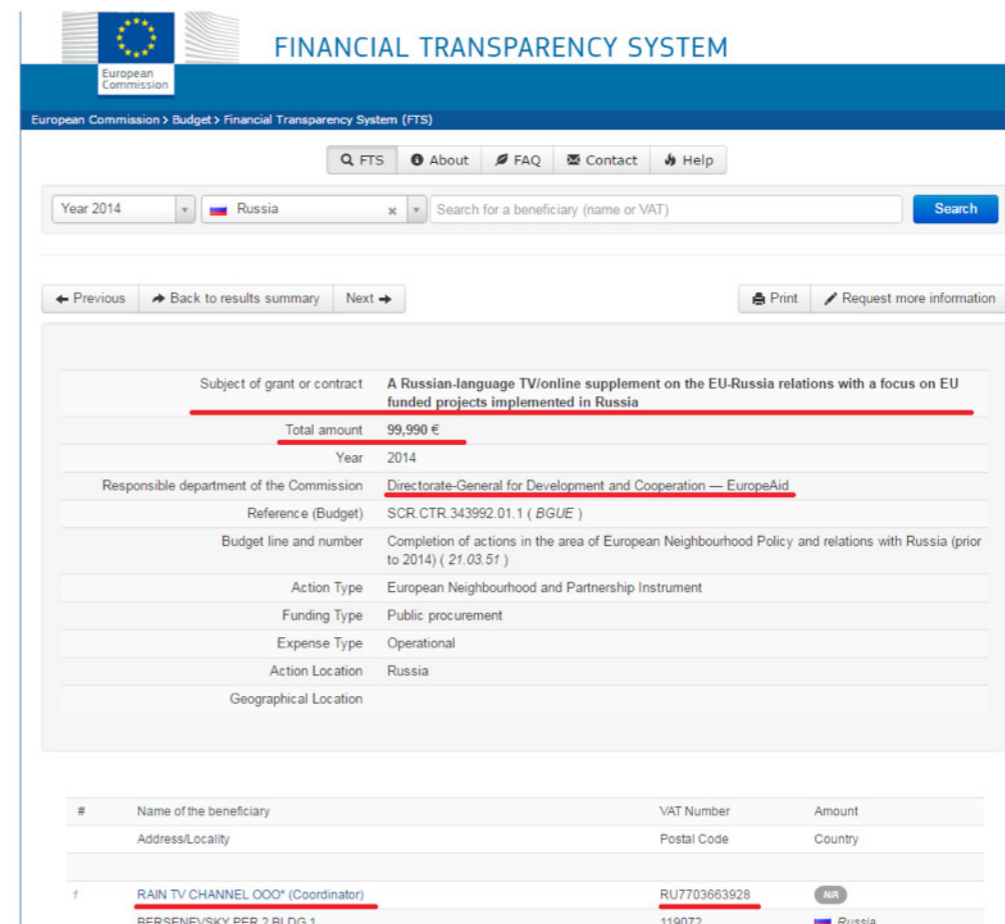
European Commission

FINANCIAL TRANSPARENCY SYSTEM

European Commission > Budget > Financial Transparency System (FTS)

FTS | About | FAQ | Contact | Help

Year 2014 | Russia | Search for a beneficiary (name or VAT) | Search

Previous | Back to results summary | Next

Print | Request more information

| | |
|---|---|
| Subject of grant or contract | A Russian-language TV/online supplement on the EU-Russia relations with a focus on EU funded projects implemented in Russia |
| Total amount | 99,990 € |
| Year | 2014 |
| Responsible department of the Commission | Directorate-General for Development and Cooperation — EuropeAid |
| Reference (Budget) | SCR.CTR.343992.01.1 ( BGUE ) |
| Budget line and number | Completion of actions in the area of European Neighbourhood Policy and relations with Russia (prior to 2014) ( 21.03.51 ) |
| Action Type | European Neighbourhood and Partnership Instrument |
| Funding Type | Public procurement |
| Expense Type | Operational |
| Action Location | Russia |
| Geographical Location | |

| # | Name of the beneficiary | VAT Number | Amount |
|---|---|---|---|
| | Address/Locality | Postal Code | Country |
| 1 | RAIN TV CHANNEL OOO* (Coordinator) | RU7703663928 | N/A |
| | BERSENEVSKY PER 2 BLDG 1 | 119072 | Russia |